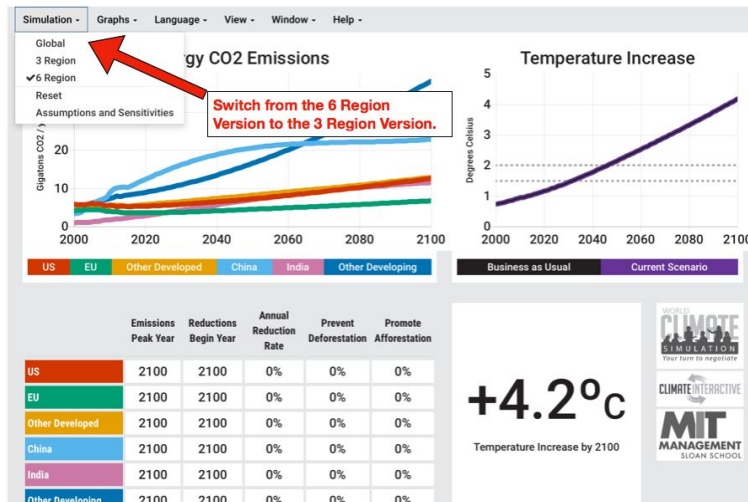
Simulation ▾ Graphs ▾ Language ▾ View ▾ Window ▾ Help ▾

Global
3 Region
✔6 Region
Reset
Assumptions and Sensitivities

Switch from the 6 Region Version to the 3 Region Version.

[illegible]gy CO2 Emissions

Gigatons CO2 / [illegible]

20
10
0
2000 2020 2040 2060 2080 2100

US | EU | Other Developed | China | India | Other Developing

Temperature Increase

Degrees Celsius

5
4
3
2
1
0
2000 2020 2040 2060 2080 2100

Business as Usual | Current Scenario

| | Emissions Peak Year | Reductions Begin Year | Annual Reduction Rate | Prevent Deforestation | Promote Afforestation |
|---|---|---|---|---|---|
| US | 2100 | 2100 | 0% | 0% | 0% |
| EU | 2100 | 2100 | 0% | 0% | 0% |
| Other Developed | 2100 | 2100 | 0% | 0% | 0% |
| China | 2100 | 2100 | 0% | 0% | 0% |
| India | 2100 | 2100 | 0% | 0% | 0% |
| Other Developing | 2100 | 2100 | 0% | 0% | 0% |

+4.2°C

Temperature Increase by 2100

WORLD CLIMATE SIMULATION
Your turn to negotiate

CLIMATE INTERACTIVE

MIT MANAGEMENT
SLOAN SCHOOL